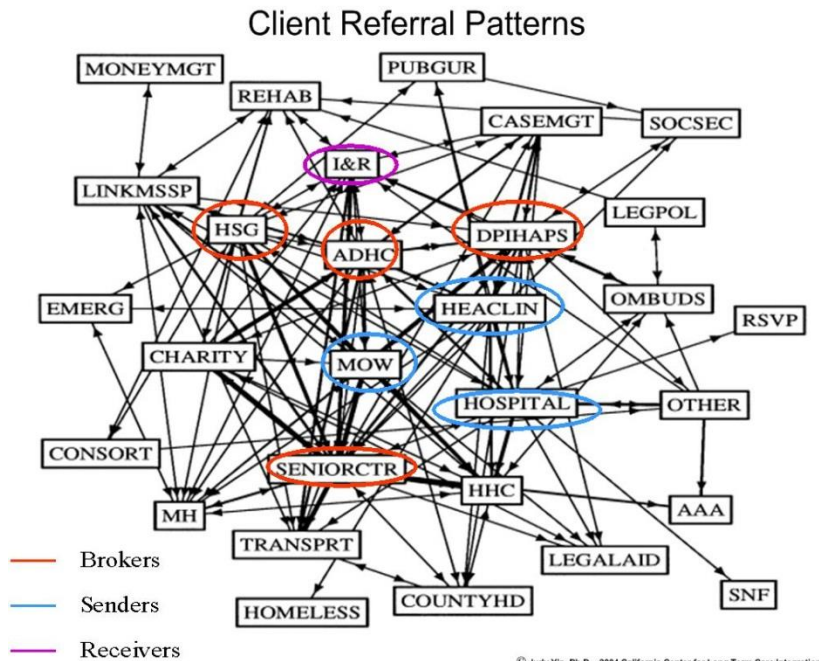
Client Referral Patterns

MONEYMGT
PUBGUR
REHAB
CASEMGT
SOCSEC
I&R
LINKMSSP
LEGPOL
HSG
ADHC
DPIHAPS
EMERG
HEACLIN
OMBUDS
RSVP
CHARITY
MOW
HOSPITAL
OTHER
CONSORT
SENIORCTR
HHC
AAA
MH
TRANSPRT
LEGALAID
HOMELESS
COUNTYHD
SNF

Brokers
Senders
Receivers

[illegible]